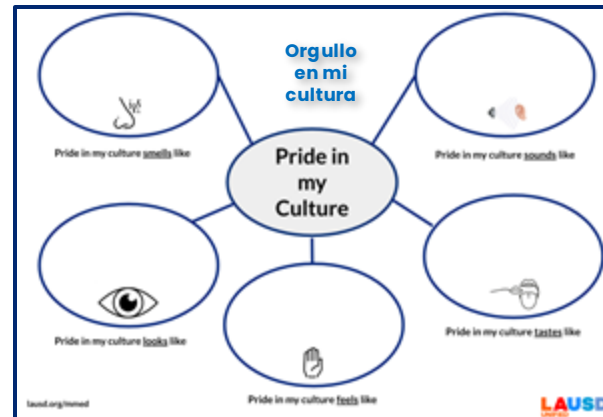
Orgullo en mi cultura

Pride in my Culture

Pride in my culture smells like

Pride in my culture sounds like

Pride in my culture looks like

Pride in my culture tastes like

Pride in my culture feels like

lausd.org/mmed

LAUSD